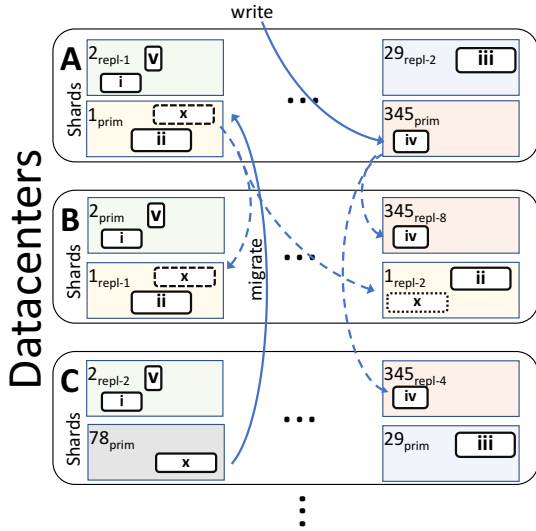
write

Datacenters

A
Shards
$2_{repl-1}$ v
i
$1_{prim}$ x
ii
...
$29_{repl-2}$ iii
$345_{prim}$
iv

B
Shards
$2_{prim}$ v
i
$1_{repl-1}$ x
ii
migrate
...
$345_{repl-8}$
iv
$1_{repl-2}$ ii
x

C
Shards
$2_{repl-2}$ v
i
$78_{prim}$
x
...
$345_{repl-4}$
iv
$29_{prim}$ iii

⋮